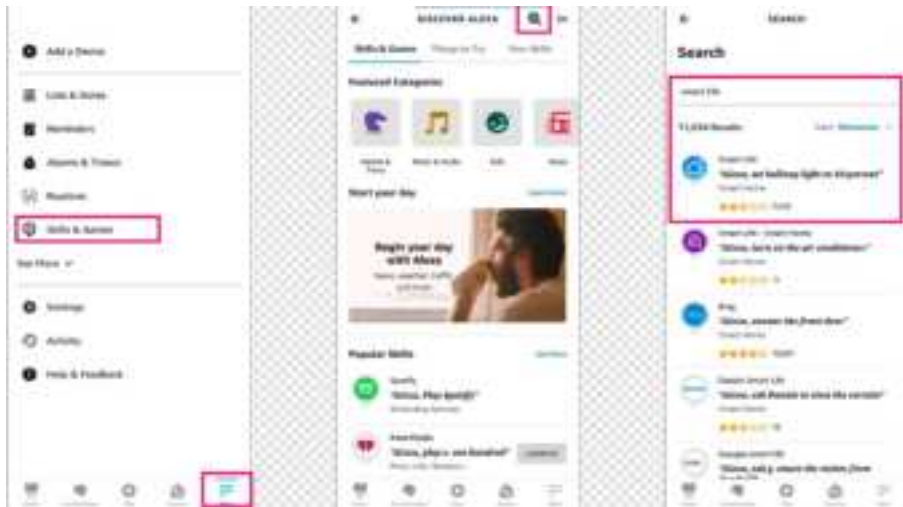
Add a Device

Lists & Notes

Reminders

Alarms & Timers

Routines

Skills & Games

See More

Settings

Activity

Help & Feedback

DISCOVER ALEXA

Skills & Games

Featured Categories

Start your day

Begin your day with Alexa

Popular Skills

Spotify

"Alexa, Play Spotify"

iHeartRadio

"Alexa, play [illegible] on iHeartRadio"

SEARCH

Search

Smart Life

Smart Life

"Alexa, set hallway light to 50 percent"

Smart Home

"Alexa, turn on the air conditioner"

Ring

"Alexa, answer the front door"

"Alexa, ask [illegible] to close the curtain"